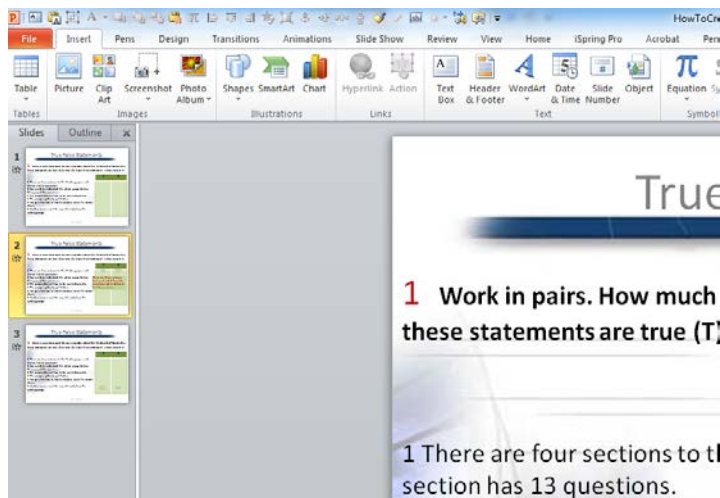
HowToCr

File Insert Pens Design Transitions Animations Slide Show Review View Home iSpring Pro Acrobat Pen

Table Picture Clip Art Screenshot Photo Album Shapes SmartArt Chart Hyperlink Action Text Box Header & Footer WordArt Date & Time Slide Number Object Equation Sy

Tables Images Illustrations Links Text Symbol

Slides Outline

1

2

3

True

1 Work in pairs. How much
these statements are true (T)

1 There are four sections to t
section has 13 questions.